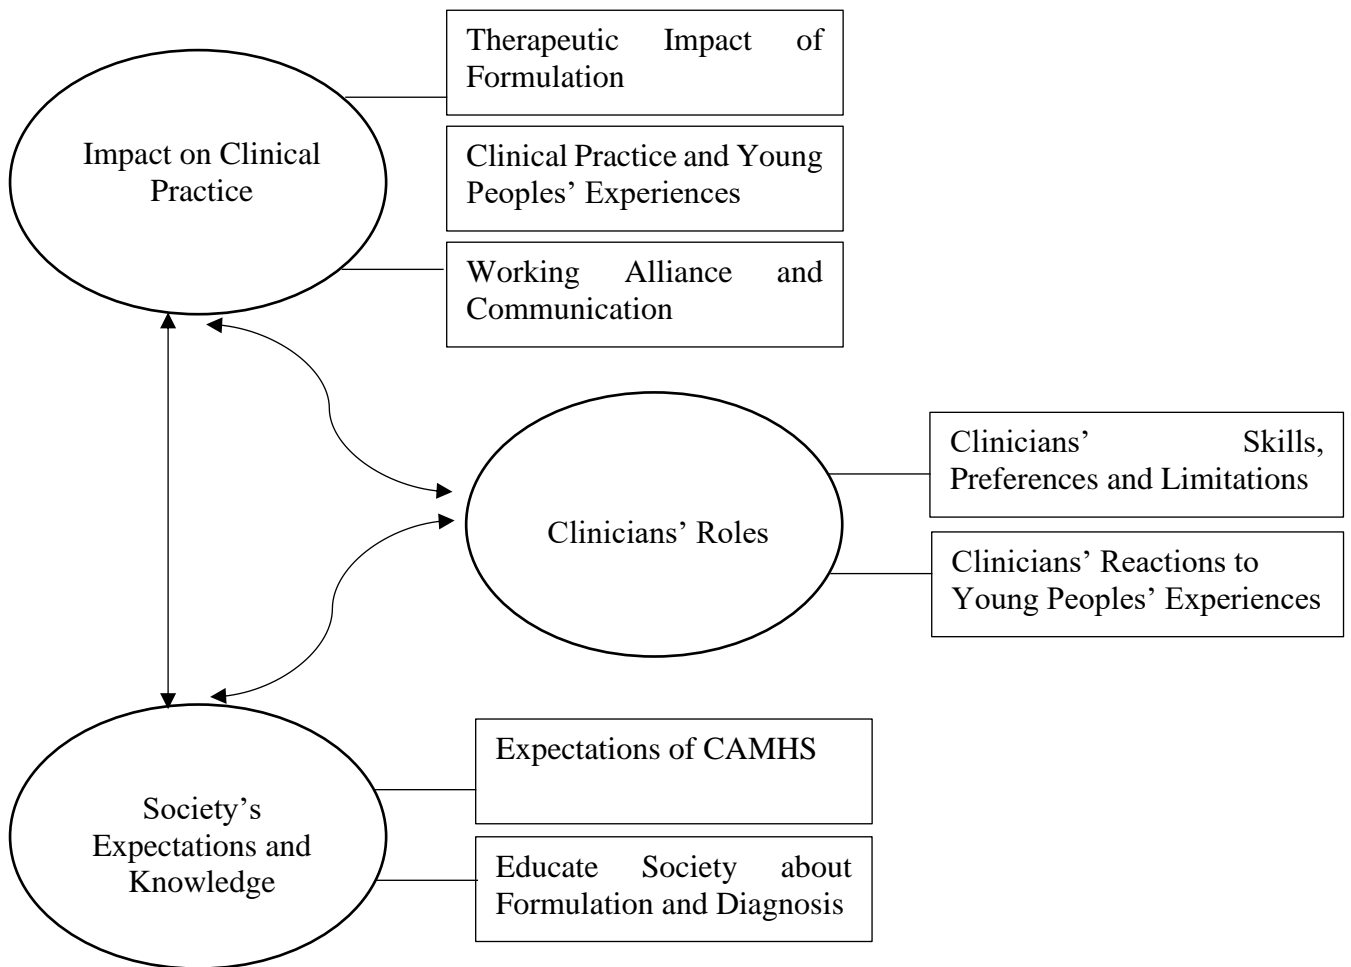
Impact on Clinical Practice

Therapeutic Impact of Formulation

Clinical Practice and Young Peoples' Experiences

Working Alliance and Communication

Clinicians' Roles

Clinicians' Skills, Preferences and Limitations

Clinicians' Reactions to Young Peoples' Experiences

Society's Expectations and Knowledge

Expectations of CAMHS

Educate Society about Formulation and Diagnosis